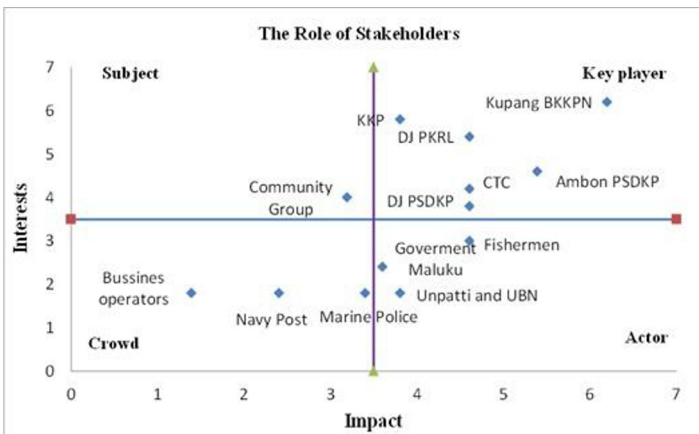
The Role of Stakeholders

Subject

Key player

Crowd

Actor

Interests

Impact

7
6
5
4
3
2
1
0

0 1 2 3 4 5 6 7

KKP
Kupang BKKPN
DJ PKRL
Community Group
CTC
Ambon PSDKP
DJ PSDKP
Goverment Maluku
Fishermen
Bussines operators
Navy Post
Marine Police
Unpatti and UBN